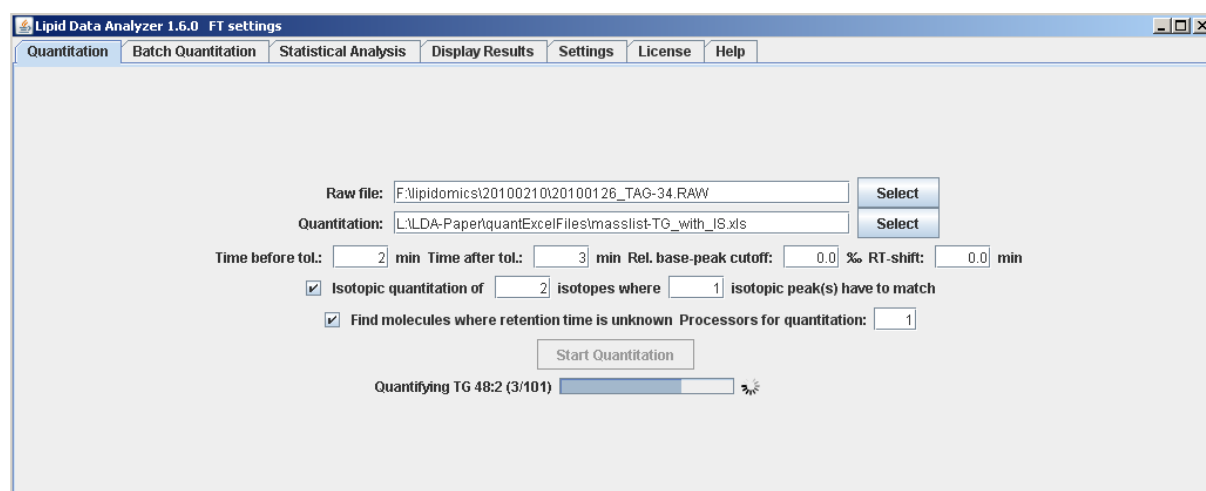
Lipid Data Analyzer 1.6.0 FT settings

Quantitation | Batch Quantitation | Statistical Analysis | Display Results | Settings | License | Help

Raw file: F:\lipidomics\20100210\20100126_TAG-34.RAW Select

Quantitation: L:\LDA-Paper\quantExcelFiles\masslist-TG_with_IS.xls Select

Time before tol.: 2 min Time after tol.: 3 min Rel. base-peak cutoff: 0.0 ‰ RT-shift: 0.0 min

Isotopic quantitation of 2 isotopes where 1 isotopic peak(s) have to match

Find molecules where retention time is unknown Processors for quantitation: 1

Start Quantitation

Quantifying TG 48:2 (3/101)